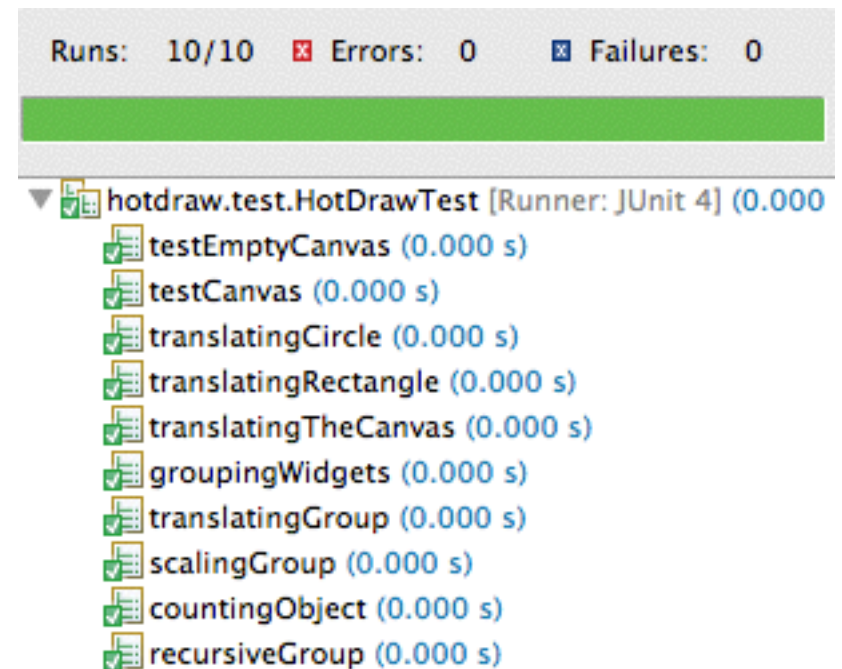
Runs: 10/10 Errors: 0 Failures: 0

hotdraw.test.HotDrawTest [Runner: JUnit 4] (0.000
testEmptyCanvas (0.000 s)
testCanvas (0.000 s)
translatingCircle (0.000 s)
translatingRectangle (0.000 s)
translatingTheCanvas (0.000 s)
groupingWidgets (0.000 s)
translatingGroup (0.000 s)
scalingGroup (0.000 s)
countingObject (0.000 s)
recursiveGroup (0.000 s)